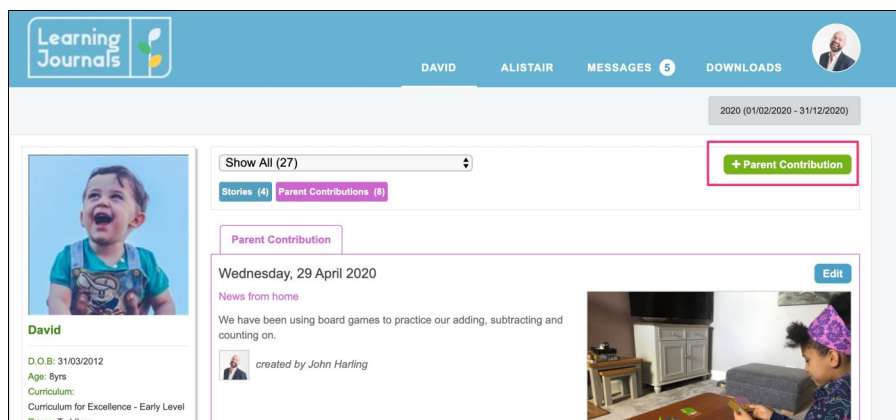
Learning Journals

DAVID ALISTAIR MESSAGES 5 DOWNLOADS

2020 (01/02/2020 - 31/12/2020)

Show All (27)

Stories (4) Parent Contributions (8)

+ Parent Contribution

Parent Contribution

Wednesday, 29 April 2020

Edit

News from home

We have been using board games to practice our adding, subtracting and counting on.

created by John Harling

David

D.O.B: 31/03/2012
Age: 8yrs
Curriculum:
Curriculum for Excellence - Early Level
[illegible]